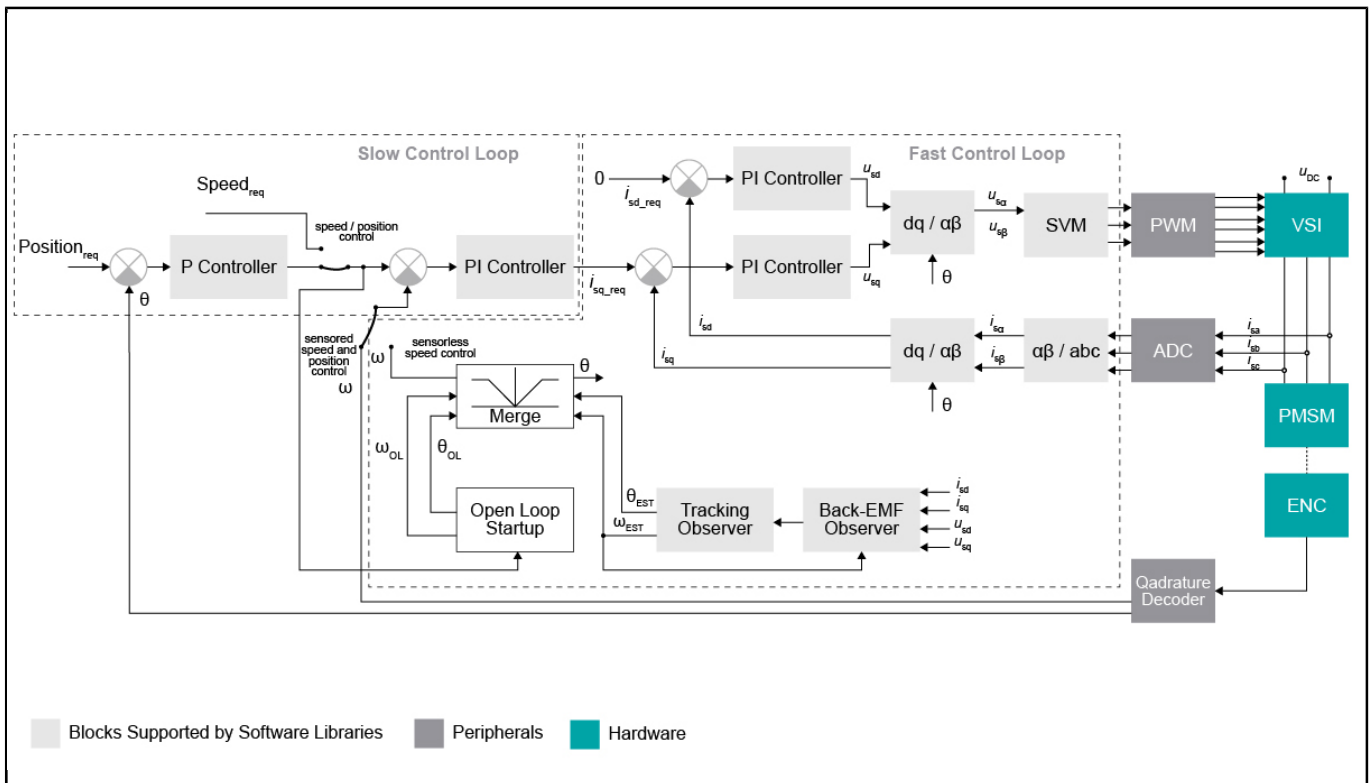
Slow Control Loop

Fast Control Loop

Speed$_{req}$

Position$_{req}$

P Controller

speed / position control

PI Controller

θ

sensored speed and position control

ω

sensorless speed control

0

$i_{sd\_req}$

$i_{sq\_req}$

PI Controller

PI Controller

$u_{sd}$

$u_{sq}$

dq / αβ

θ

$u_{s\alpha}$

$u_{s\beta}$

SVM

PWM

VSI

$u_{DC}$

$i_{sd}$

$i_{sq}$

dq / αβ

$i_{s\alpha}$

$i_{s\beta}$

αβ / abc

ADC

$i_{sa}$

$i_{sb}$

$i_{sc}$

θ

ω

θ

Merge

$ω_{OL}$

$θ_{OL}$

PMSM

Open Loop Startup

$θ_{EST}$

$ω_{EST}$

Tracking Observer

Back-EMF Observer

$i_{sd}$

$i_{sq}$

$u_{sd}$

$u_{sq}$

ENC

Qadrature Decoder

Blocks Supported by Software Libraries

Peripherals

Hardware